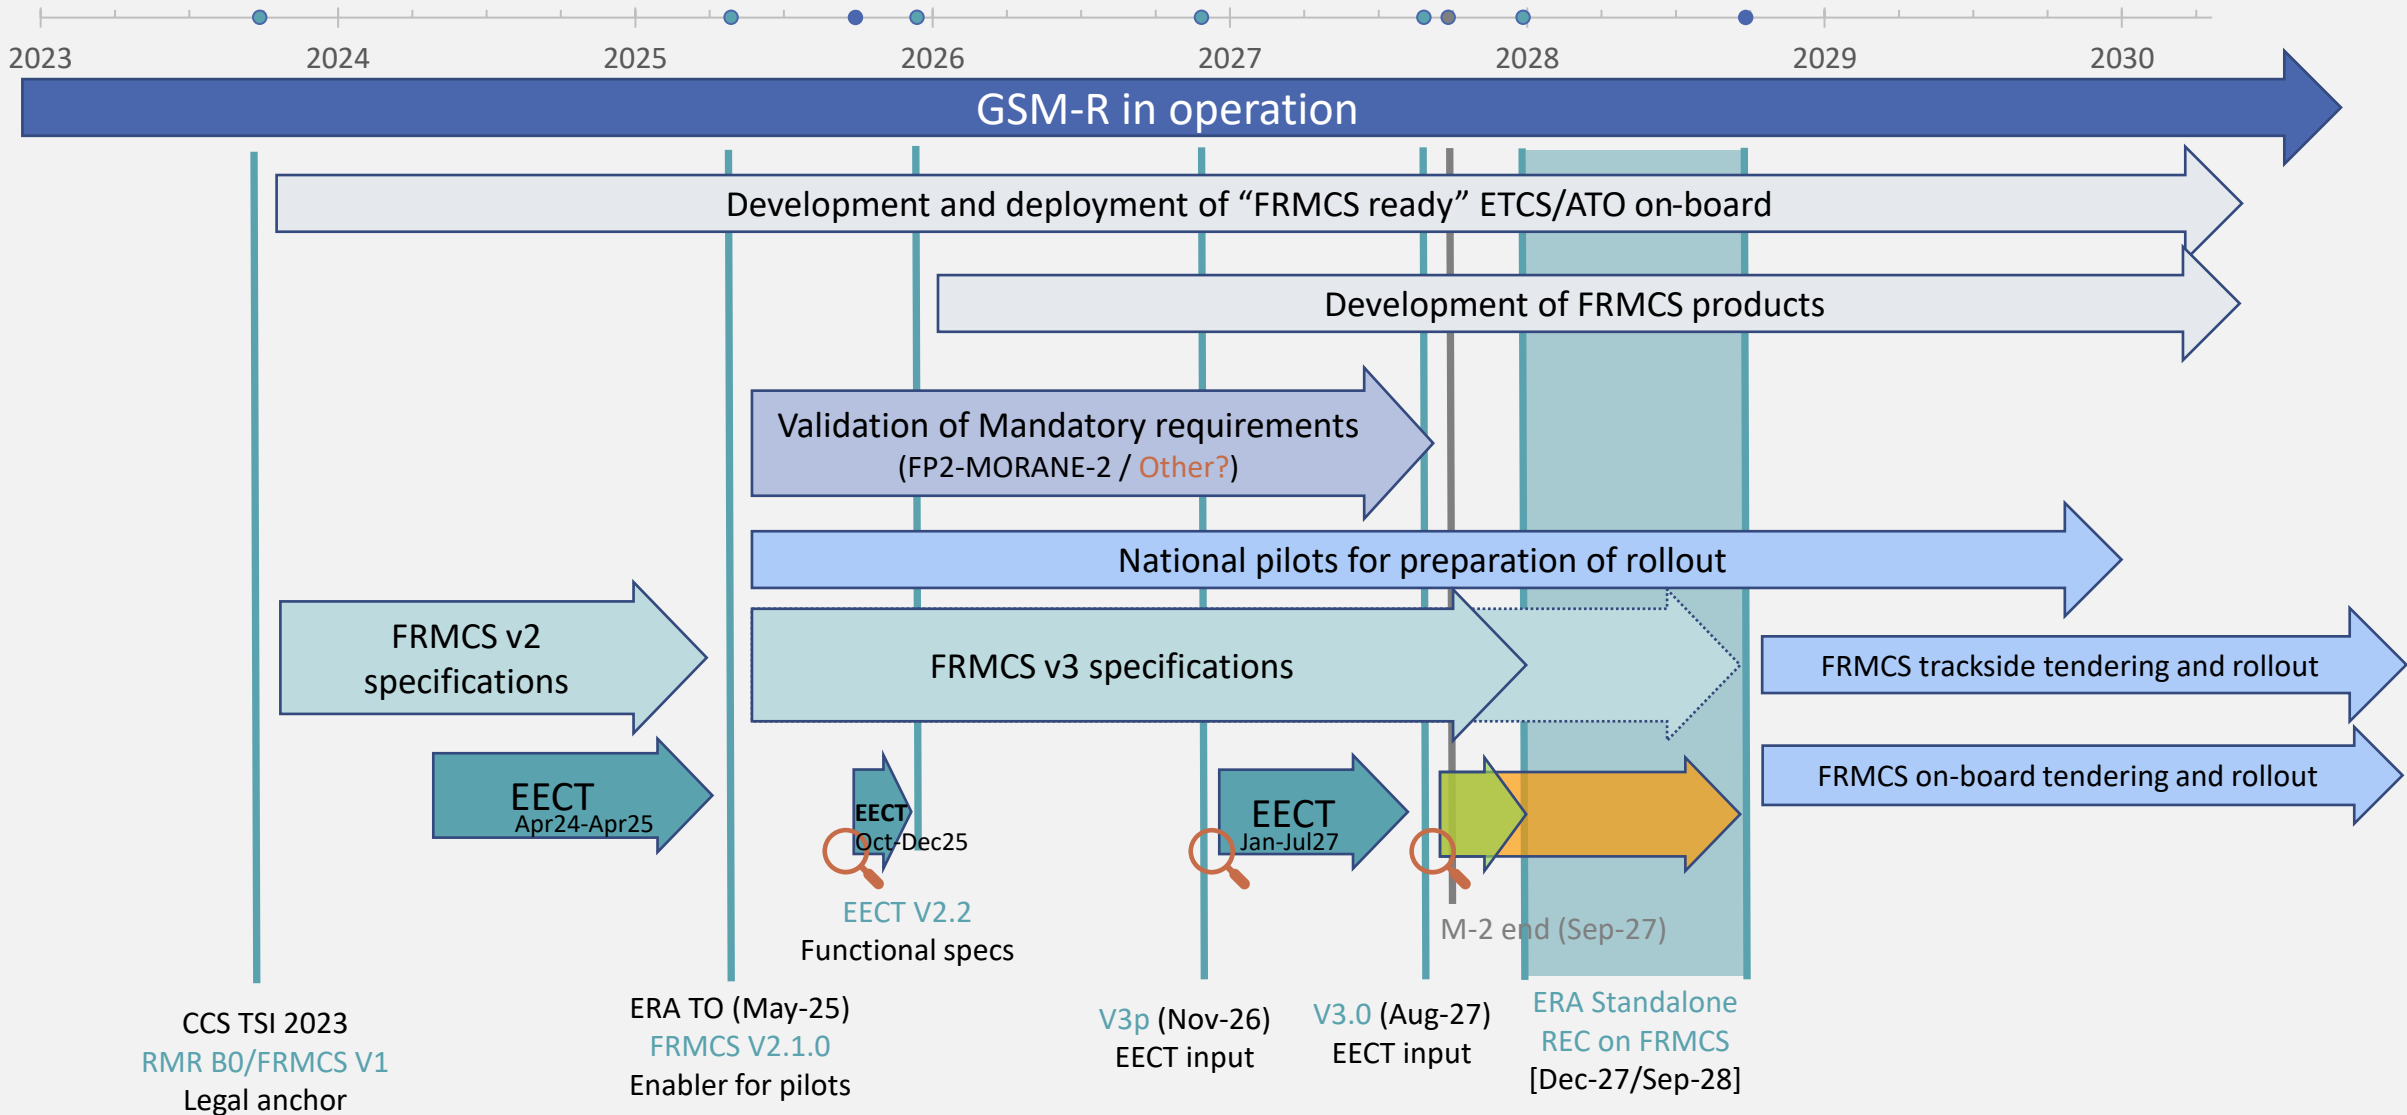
2023 2024 2025 2026 2027 2028 2029 2030

GSM-R in operation

Development and deployment of “FRMCS ready” ETCS/ATO on-board

Development of FRMCS products

Validation of Mandatory requirements
(FP2-MORANE-2 / Other?)

National pilots for preparation of rollout

FRMCS v2 specifications

FRMCS v3 specifications

FRMCS trackside tendering and rollout

FRMCS on-board tendering and rollout

EECT Apr24-Apr25

EECT Oct-Dec25

EECT Jan-Jul27

EECT V2.2
Functional specs

M-2 end (Sep-27)

CCS TSI 2023
RMR B0/FRMCS V1
Legal anchor

ERA TO (May-25)
FRMCS V2.1.0
Enabler for pilots

V3p (Nov-26)
EECT input

V3.0 (Aug-27)
EECT input

ERA Standalone
REC on FRMCS
[Dec-27/Sep-28]